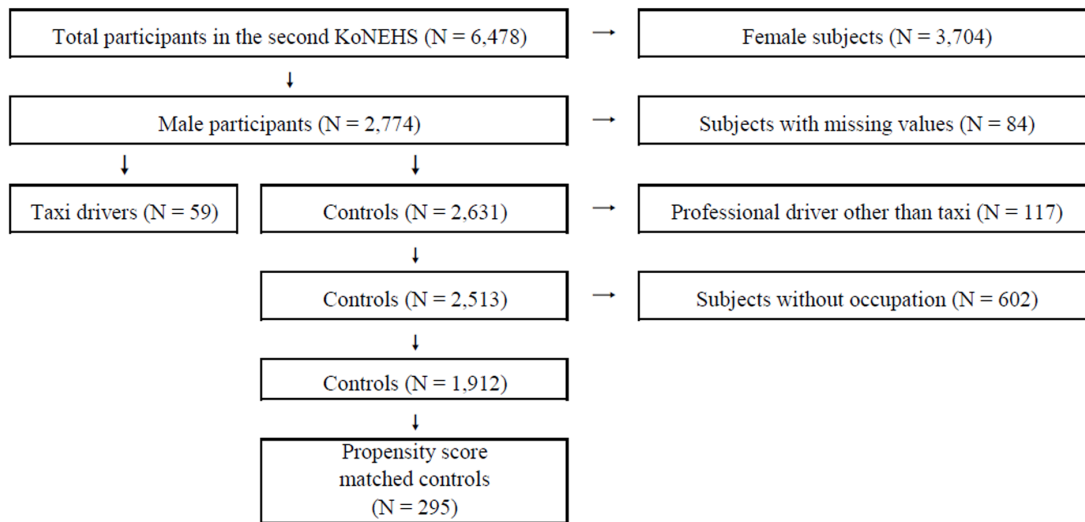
Total participants in the second KoNEHS (N = 6,478)

Female subjects (N = 3,704)

Male participants (N = 2,774)

Subjects with missing values (N = 84)

Taxi drivers (N = 59)

Controls (N = 2,631)

Professional driver other than taxi (N = 117)

Controls (N = 2,513)

Subjects without occupation (N = 602)

Controls (N = 1,912)

Propensity score matched controls (N = 295)